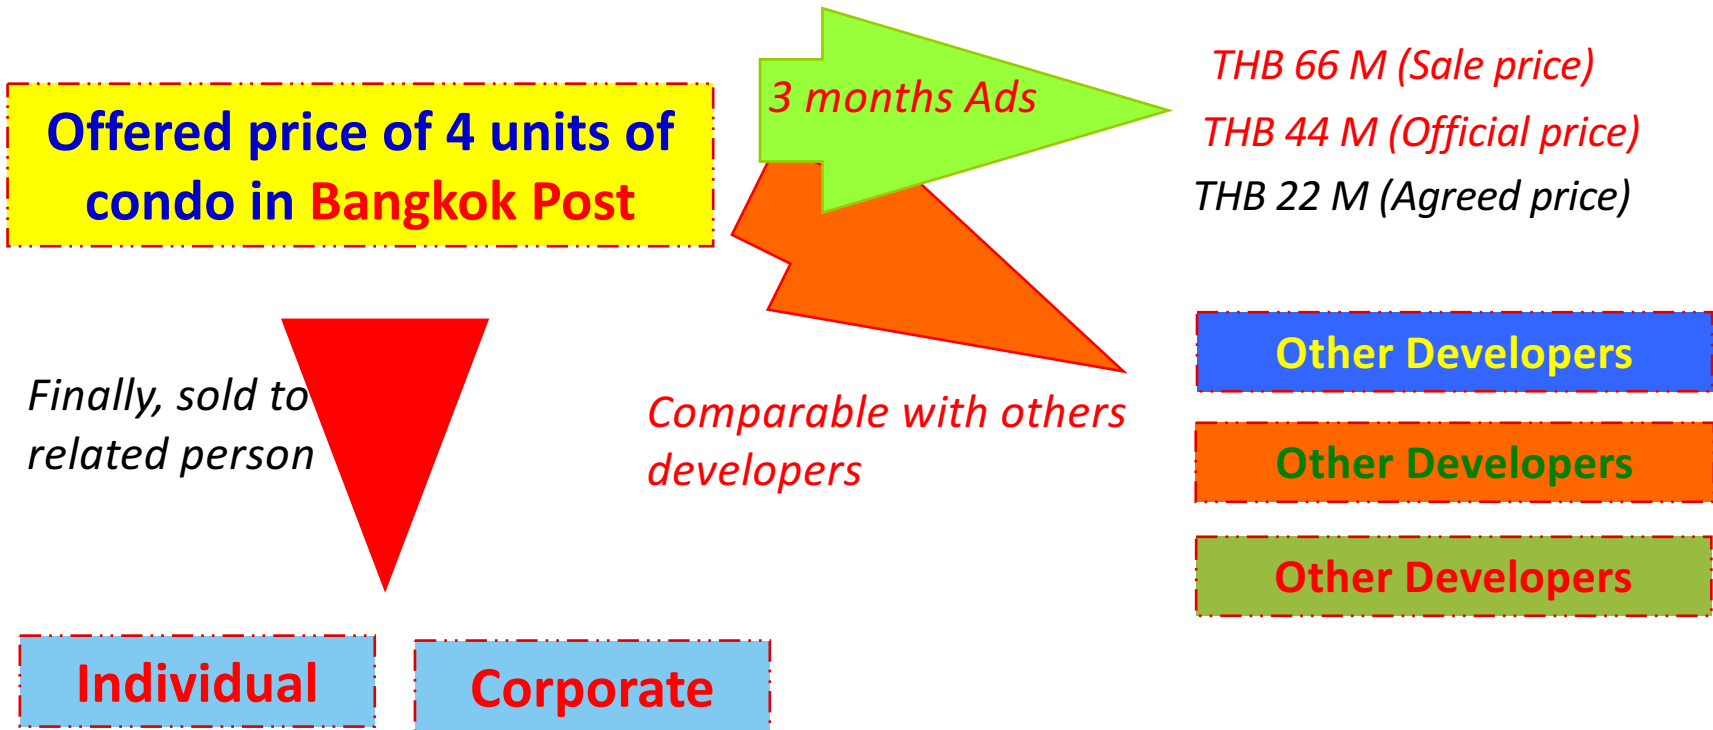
Offered price of 4 units of condo in Bangkok Post

3 months Ads

THB 66 M (Sale price)
THB 44 M (Official price)
THB 22 M (Agreed price)

Finally, sold to related person

Comparable with others developers

Other Developers

Other Developers

Other Developers

Individual

Corporate